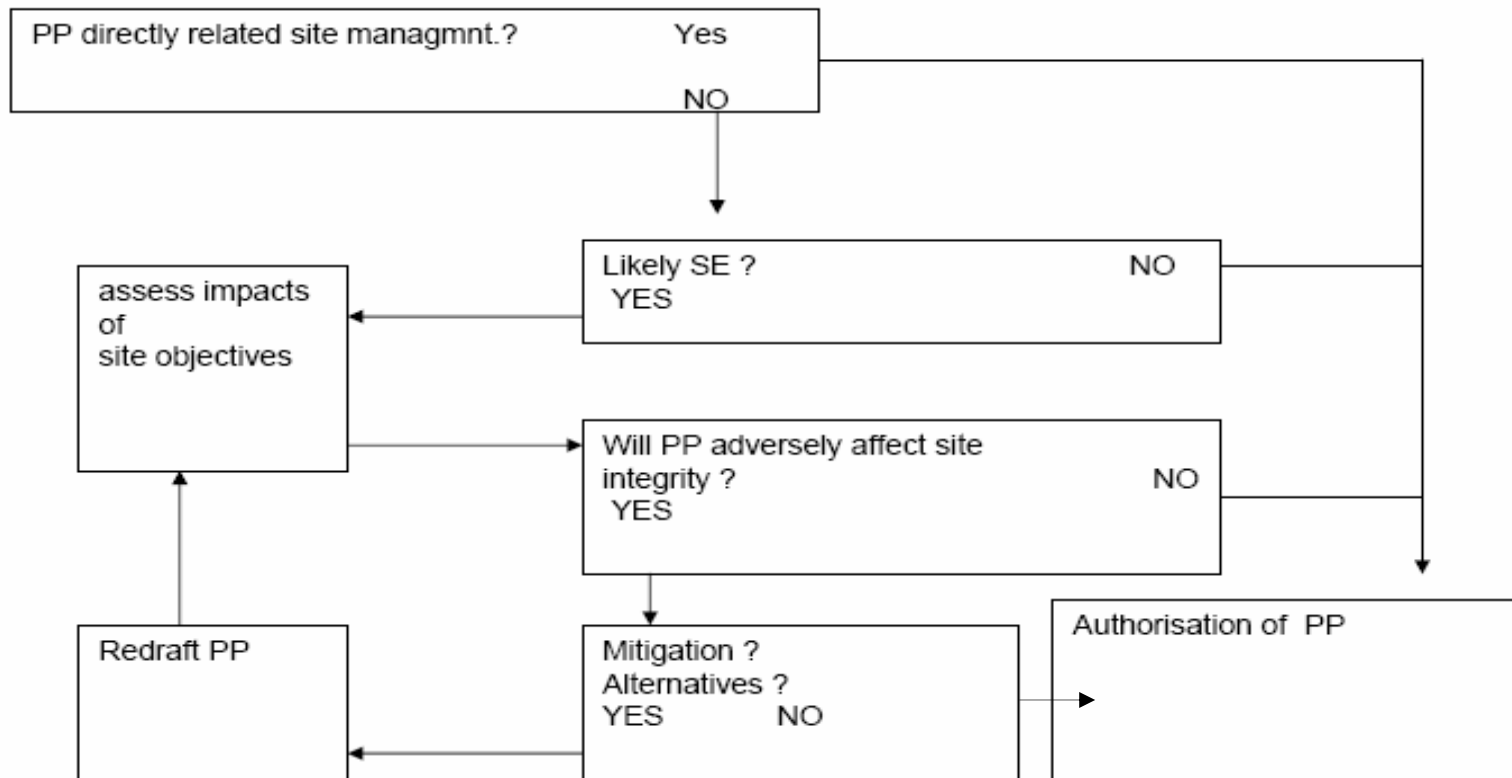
PP directly related site managmnt.? Yes

NO

Likely SE ? NO
YES

assess impacts
of
site objectives

Will PP adversely affect site integrity ? NO
YES

Redraft PP

Mitigation ?
Alternatives ?
YES NO

Authorisation of PP